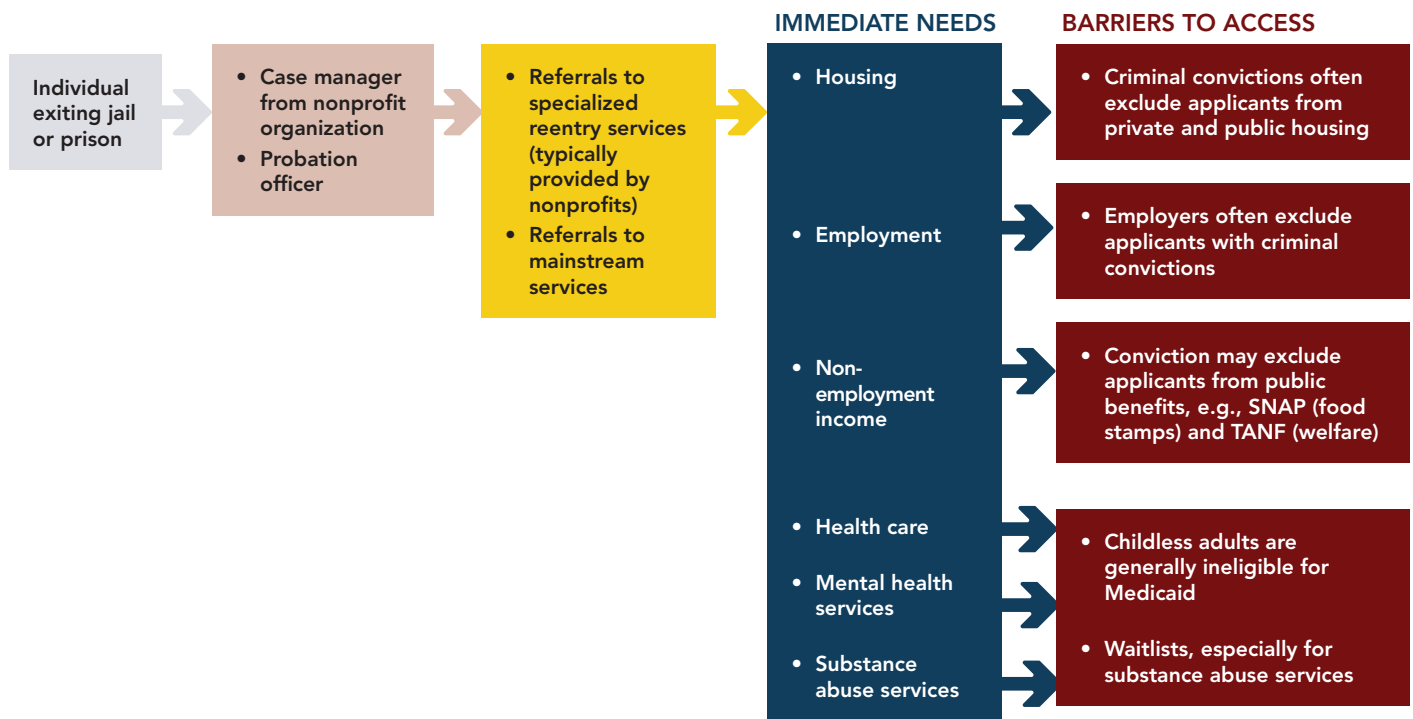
Individual exiting jail or prison

- Case manager from nonprofit organization
- Probation officer

- Referrals to specialized reentry services (typically provided by nonprofits)
- Referrals to mainstream services

IMMEDIATE NEEDS

- Housing
- Employment
- Non-employment income
- Health care
- Mental health services
- Substance abuse services

BARRIERS TO ACCESS

- Criminal convictions often exclude applicants from private and public housing

- Employers often exclude applicants with criminal convictions

- Conviction may exclude applicants from public benefits, e.g., SNAP (food stamps) and TANF (welfare)

- Childless adults are generally ineligible for Medicaid
- Waitlists, especially for substance abuse services